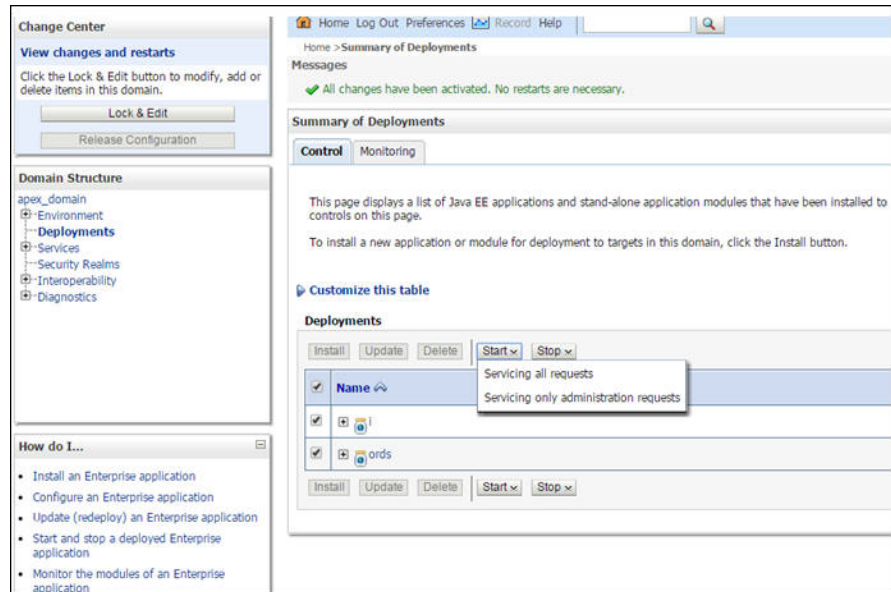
Change Center

View changes and restarts

Click the Lock & Edit button to modify, add or delete items in this domain.

Lock & Edit

Release Configuration

Domain Structure

apex_domain
Environment
Deployments
Services
Security Realms
Interoperability
Diagnostics

How do I...

- Install an Enterprise application
- Configure an Enterprise application
- Update (redeploy) an Enterprise application
- Start and stop a deployed Enterprise application
- Monitor the modules of an Enterprise application

Home Log Out Preferences Record Help

Home >Summary of Deployments

Messages

All changes have been activated. No restarts are necessary.

Summary of Deployments

Control | Monitoring

This page displays a list of Java EE applications and stand-alone application modules that have been installed to controls on this page.

To install a new application or module for deployment to targets in this domain, click the Install button.

Customize this table

Deployments

Install | Update | Delete | Start | Stop

Servicing all requests
Servicing only administration requests

| | Name |
|---|---|
| | i |
| | ords |

Install | Update | Delete | Start | Stop